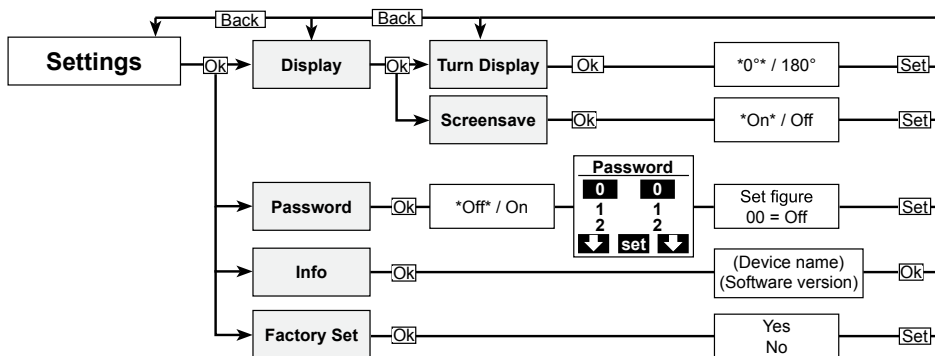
Back
Back
Settings
Ok
Display
Ok
Turn Display
Ok
*0°* / 180°
Set
Screensave
Ok
*On* / Off
Set
Password
Ok
*Off* / On
Password
0 0
1 1
2 2
set
Set figure
00 = Off
Set
Info
Ok
(Device name)
(Software version)
Ok
Factory Set
Ok
Yes
No
Set